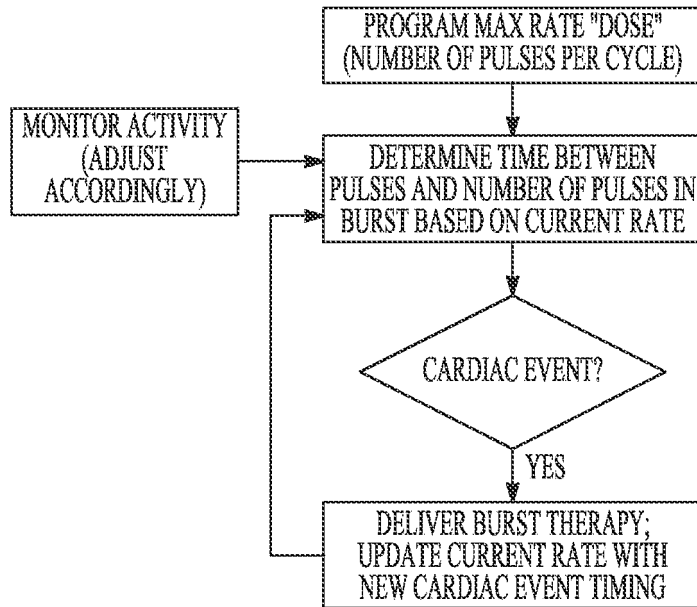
PROGRAM MAX RATE "DOSE" (NUMBER OF PULSES PER CYCLE)

MONITOR ACTIVITY (ADJUST ACCORDINGLY)

DETERMINE TIME BETWEEN PULSES AND NUMBER OF PULSES IN BURST BASED ON CURRENT RATE

CARDIAC EVENT?

YES

DELIVER BURST THERAPY; UPDATE CURRENT RATE WITH NEW CARDIAC EVENT TIMING